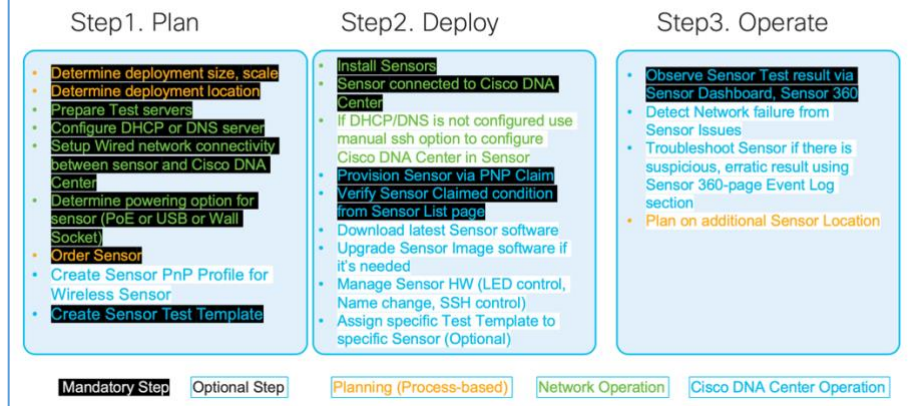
Step1. Plan

- Determine deployment size, scale
- Determine deployment location
- Prepare Test servers
- Configure DHCP or DNS server
- Setup Wired network connectivity between sensor and Cisco DNA Center
- Determine powering option for sensor (PoE or USB or Wall Socket)
- Order Sensor
- Create Sensor PnP Profile for Wireless Sensor
- Create Sensor Test Template

Step2. Deploy

- Install Sensors
- Sensor connected to Cisco DNA Center
- If DHCP/DNS is not configured use manual ssh option to configure Cisco DNA Center in Sensor
- Provision Sensor via PNP Claim
- Verify Sensor Claimed condition from Sensor List page
- Download latest Sensor software
- Upgrade Sensor Image software if it's needed
- Manage Sensor HW (LED control, Name change, SSH control)
- Assign specific Test Template to specific Sensor (Optional)

Step3. Operate

- Observe Sensor Test result via Sensor Dashboard, Sensor 360
- Detect Network failure from Sensor Issues
- Troubleshoot Sensor if there is suspicious, erratic result using Sensor 360-page Event Log section
- Plan on additional Sensor Location

Mandatory Step | Optional Step | Planning (Process-based) | Network Operation | Cisco DNA Center Operation